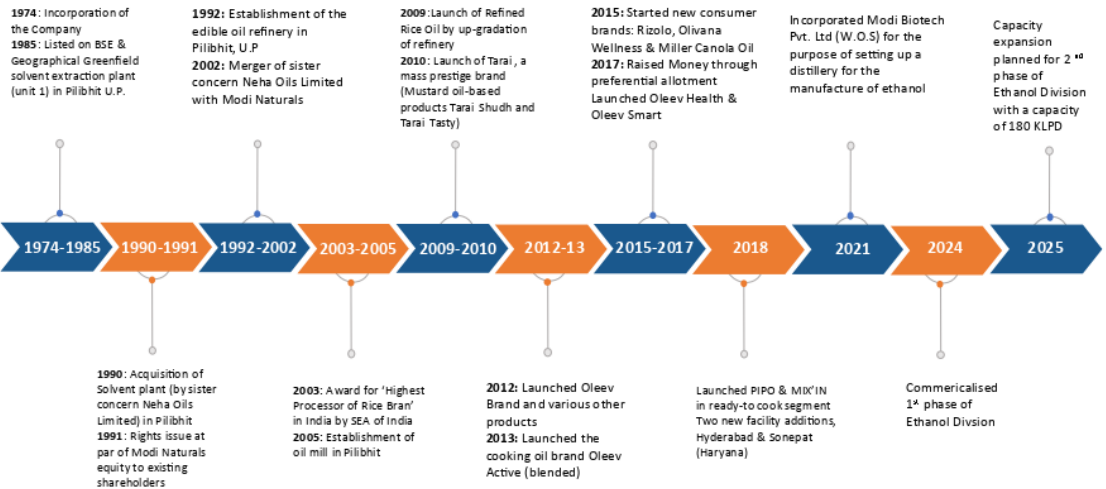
**1974**: Incorporation of the Company
**1985**: Listed on BSE & Geographical Greenfield solvent extraction plant (unit 1) in Pilibhit U.P.

**1992**: Establishment of the edible oil refinery in Pilibhit, U.P
**2002**: Merger of sister concern Neha Oils Limited with Modi Naturals

**2009**:Launch of Refined Rice Oil by up-gradation of refinery
**2010**: Launch of Tarai , a mass prestige brand (Mustard oil-based products Tarai Shudh and Tarai Tasty)

**2015**: Started new consumer brands: Rizolo, Olivana Wellness & Miller Canola Oil
**2017**: Raised Money through preferential allotment
Launched Oleev Health & Oleev Smart

Incorporated Modi Biotech Pvt. Ltd (W.O.S) for the purpose of setting up a distillery for the manufacture of ethanol

Capacity expansion planned for 2 $^{nd}$ phase of Ethanol Division with a capacity of 180 KLPD

1974-1985
1990-1991
1992-2002
2003-2005
2009-2010
2012-13
2015-2017
2018
2021
2024
2025

**1990**: Acquisition of Solvent plant (by sister concern Neha Oils Limited) in Pilibhit
**1991**: Rights issue at par of Modi Naturals equity to existing shareholders

**2003**: Award for 'Highest Processor of Rice Bran' in India by SEA of India
**2005**: Establishment of oil mill in Pilibhit

**2012**: Launched Oleev Brand and various other products
**2013**: Launched the cooking oil brand Oleev Active (blended)

Launched PIPO & MIX'IN in ready-to cook segment
Two new facility additions, Hyderabad & Sonepat (Haryana)

Commericalised 1$^{st}$ phase of Ethanol Divsion